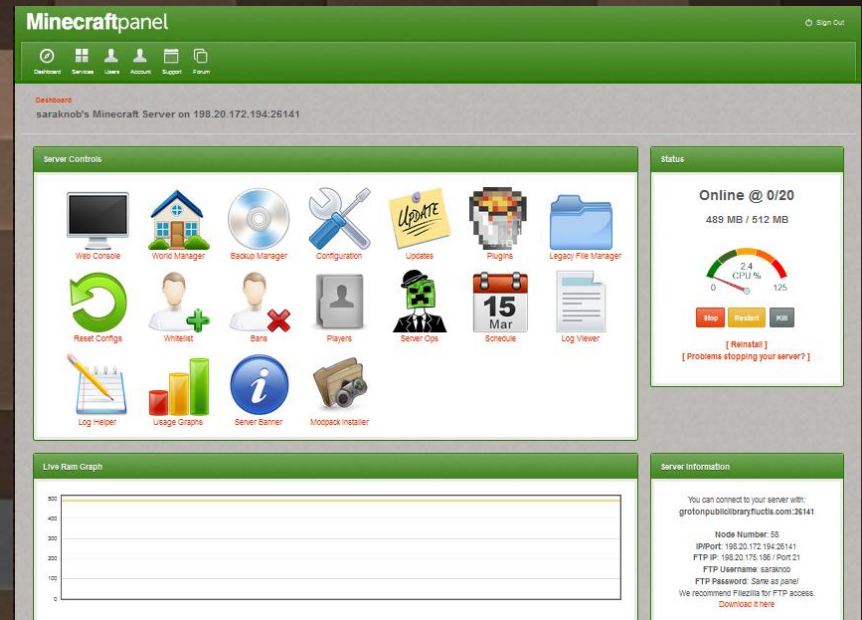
Minecraftpanel

Sign Out

Dashboard Services Users Account Support Forum

Dashboard
saraknob's Minecraft Server on 198.20.172.194:26141

Server Controls

Web Console
World Manager
Backup Manager
Configuration
UPDATE
Updates
Plugins
Legacy File Manager
Reset Configs
Whitelist
Bans
Players
Server Ops
15
Mar
Schedule
Log Viewer
Log Helper
Usage Graphs
Server Banner
Modpack Installer

Status

Online @ 0/20

489 MB / 512 MB

2.4
CPU %
0
125

Stop Restart Kill

[ Reinstall ]
[ Problems stopping your server? ]

Live Ram Graph

500
450
400
350
300
250
200
150
100
50
0

Server Information

You can connect to your server with:
grotonpubliclibrary.fluctis.com:26141

Node Number: 55
IP/Port: 198.20.172.194:26141
FTP IP: 198.20.175.186 / Port 21
FTP Username: saraknob
FTP Password: Same as panel
We recommend Filezilla for FTP access.
Download it here